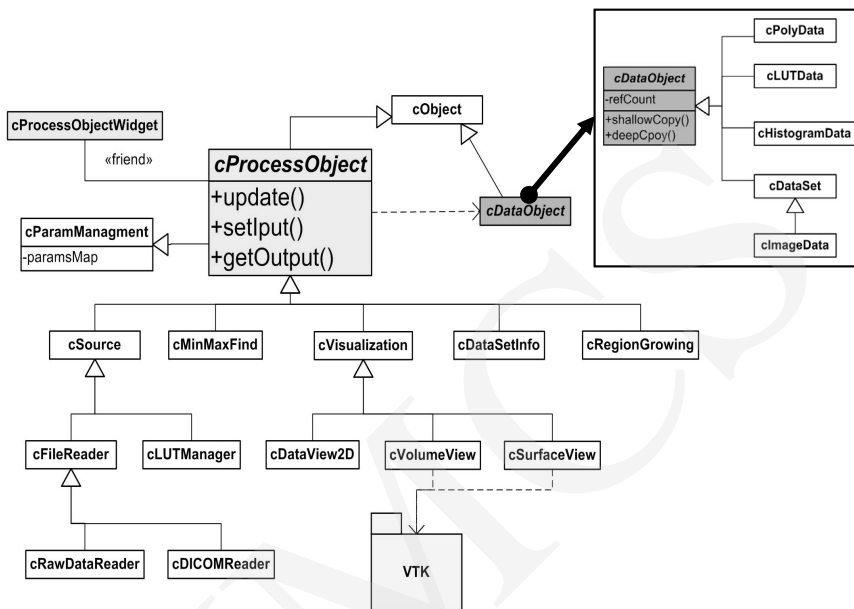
cDataObject
-refCount
+shallowCopy()
+deepCpoy()

cPolyData
cLUTData
cHistogramData
cDataSet
cImageData

cProcessObjectWidget
«friend»
cObject
cProcessObject
+update()
+setIput()
+getOutput()
cDataObject
cParamManagment
-paramsMap

cSource
cMinMaxFind
cVisualization
cDataSetInfo
cRegionGrowing
cFileReader
cLUTManager
cDataView2D
cVolumeView
cSurfaceView
cRawDataReader
cDICOMReader
VTK